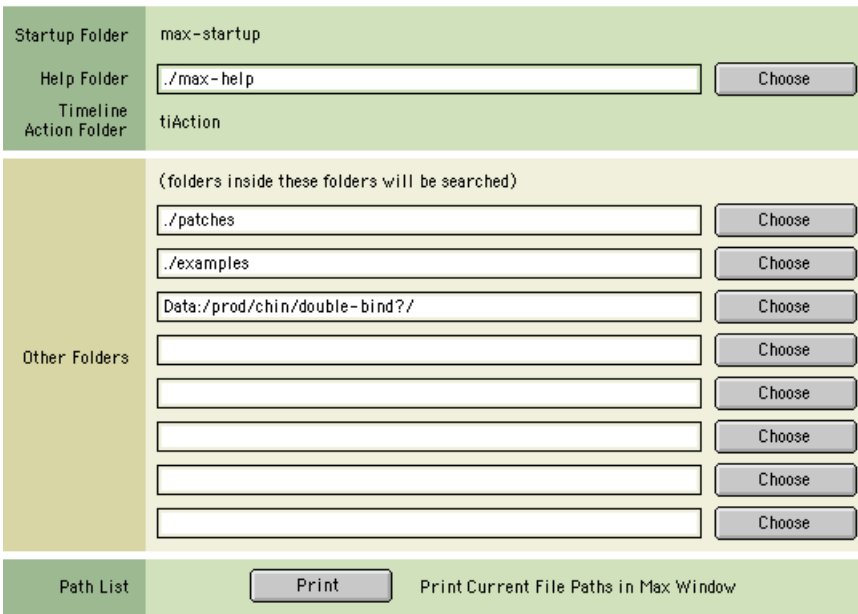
Startup Folder max-startup

Help Folder ./max-help Choose

Timeline Action Folder tiAction

(folders inside these folders will be searched)

Other Folders

./patches Choose

./examples Choose

Data:/prod/chin/double-bind?/ Choose

Choose

Choose

Choose

Choose

Choose

Path List Print Print Current File Paths in Max Window